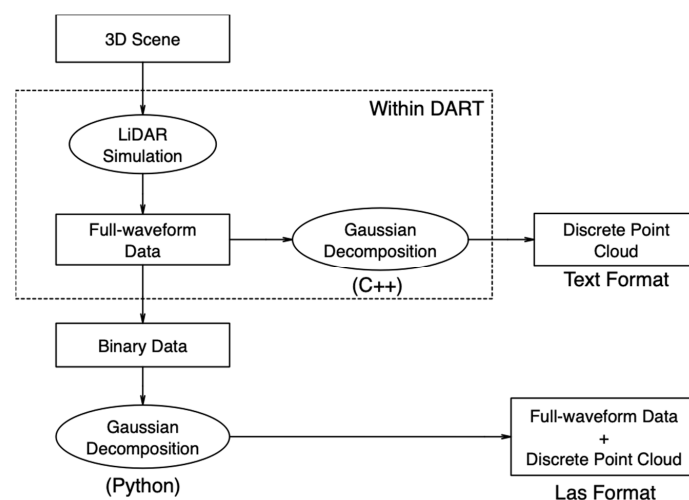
3D Scene

Within DART

LiDAR Simulation

Full-waveform Data

Gaussian Decomposition

(C++)

Discrete Point Cloud

Text Format

Binary Data

Gaussian Decomposition

(Python)

Full-waveform Data + Discrete Point Cloud

Las Format